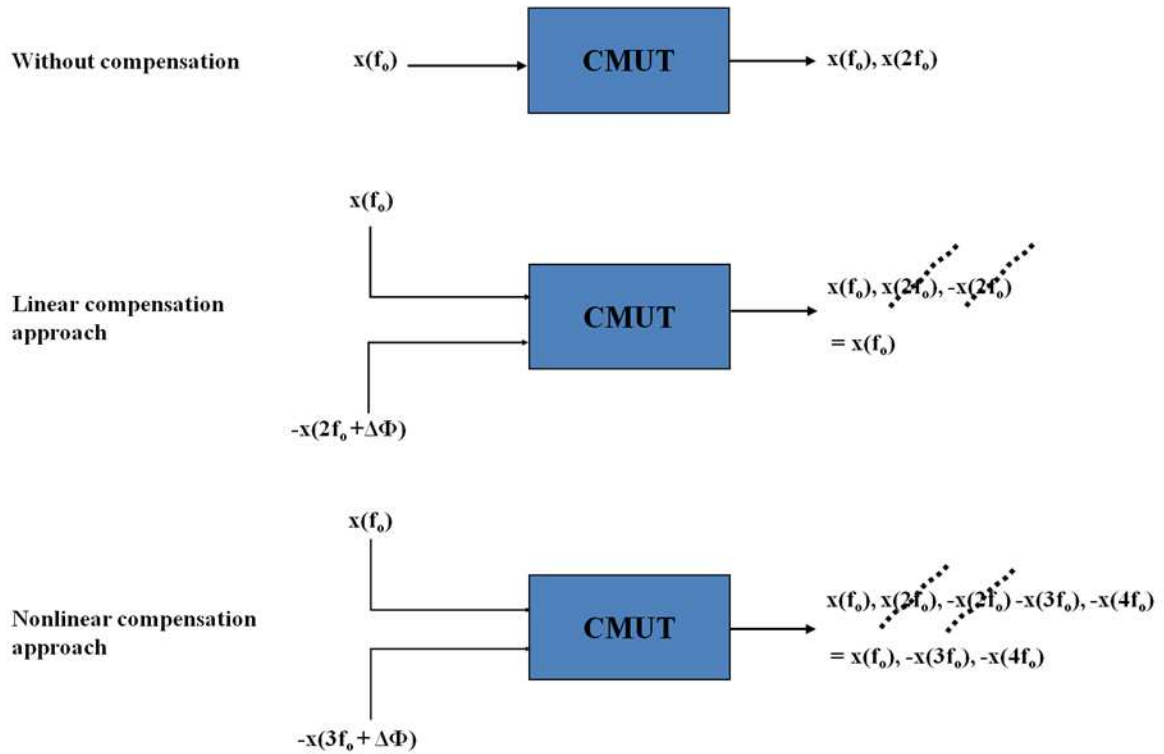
Without compensation

$x(f_o)$

CMUT

$x(f_o)$, $x(2f_o)$

$x(f_o)$

Linear compensation approach

CMUT

$x(f_o)$, $x(2f_o)$, $-x(2f_o)$

$= x(f_o)$

$-x(2f_o+\Delta\Phi)$

$x(f_o)$

Nonlinear compensation approach

CMUT

$x(f_o)$, $x(2f_o)$, $-x(2f_o)$ $-x(3f_o)$, $-x(4f_o)$

$= x(f_o)$, $-x(3f_o)$, $-x(4f_o)$

$-x(3f_o+\Delta\Phi)$